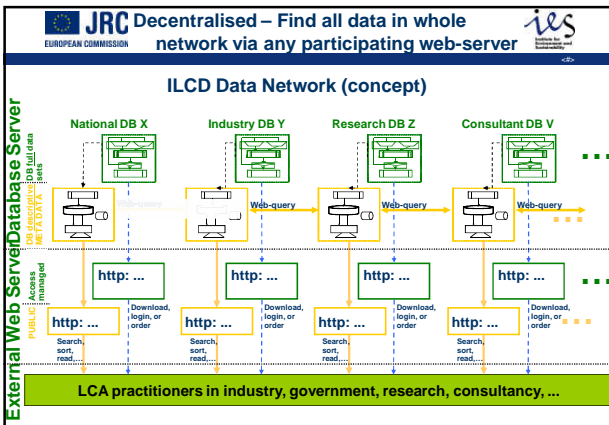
JRC
EUROPEAN COMMISSION

Decentralised – Find all data in whole network via any participating web-server

ies
Institute for Environment and Sustainability

<#>

ILCD Data Network (concept)

Database Server

External Web Server

DB full data sets

DB Descriptors IN FOCUS

Access managed

PUBLIC

National DB X

Industry DB Y

Research DB Z

Consultant DB V

Web-query

Web-query

Web-query

Web-query

http: ...

http: ...

http: ...

http: ...

http: ...

http: ...

http: ...

http: ...

Download, login, or order

Download, login, or order

Download, login, or order

Download, login, or order

Search, sort, read,...

Search, sort, read,...

Search, sort, read,...

Search, sort, read,...

LCA practitioners in industry, government, research, consultancy, ...